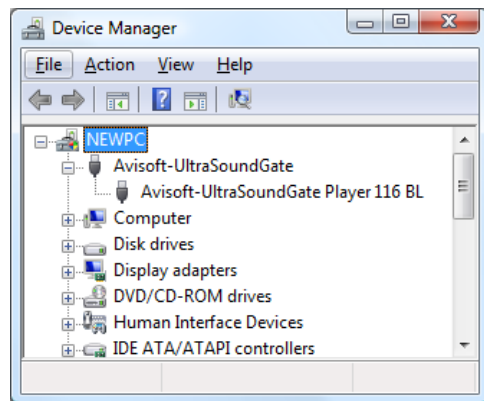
Device Manager

File Action View Help

NEWPC
Avisoft-UltraSoundGate
Avisoft-UltraSoundGate Player 116 BL
Computer
Disk drives
Display adapters
DVD/CD-ROM drives
Human Interface Devices
IDE ATA/ATAPI controllers